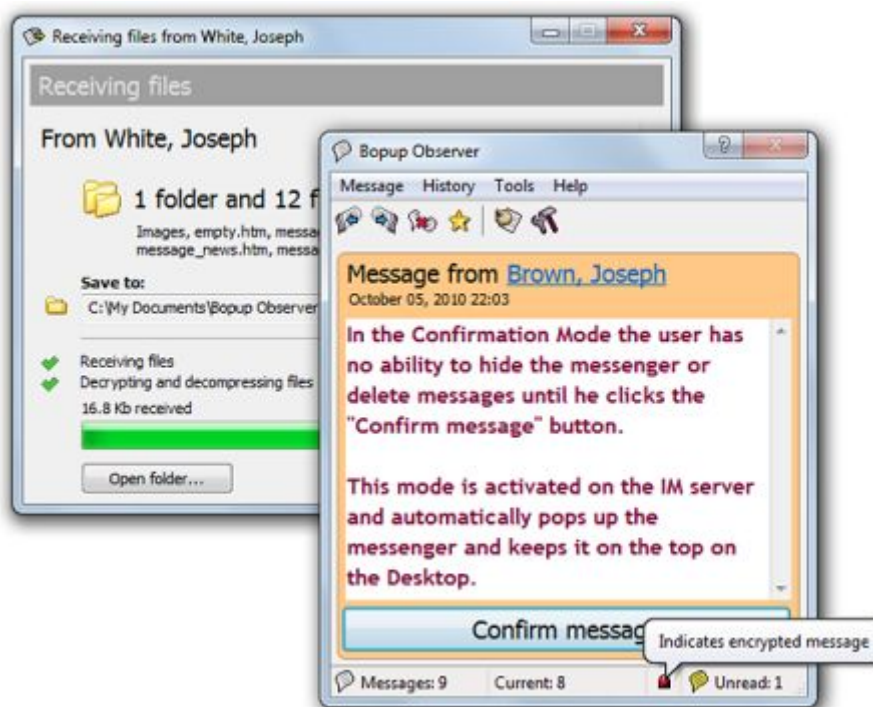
Receiving files from White, Joseph

Receiving files

From White, Joseph

1 folder and 12 f

Images, empty.htm, messa
message_news.htm, messa

Save to:
C:\My Documents\Bopup Observer

Receiving files
Decrypting and decompressing files
16.8 Kb received

Open folder...

Bopup Observer

Message History Tools Help

Message from Brown, Joseph
October 05, 2010 22:03

In the Confirmation Mode the user has no ability to hide the messenger or delete messages until he clicks the "Confirm message" button.

This mode is activated on the IM server and automatically pops up the messenger and keeps it on the top on the Desktop.

Confirm messag

Indicates encrypted message

Messages: 9 Current: 8 Unread: 1